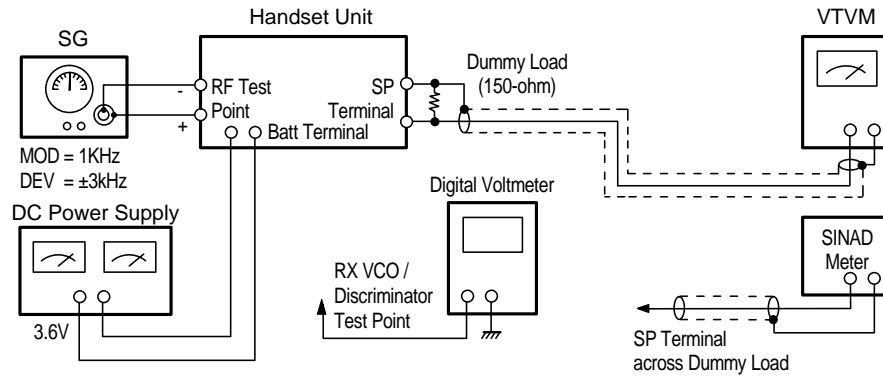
SG

Handset Unit

VTVM

RF Test Point

-

+

SP Terminal

Batt Terminal

Dummy Load (150-ohm)

MOD = 1KHz
DEV = ±3kHz

DC Power Supply

Digital Voltmeter

SINAD Meter

RX VCO / Discriminator Test Point

3.6V

SP Terminal across Dummy Load